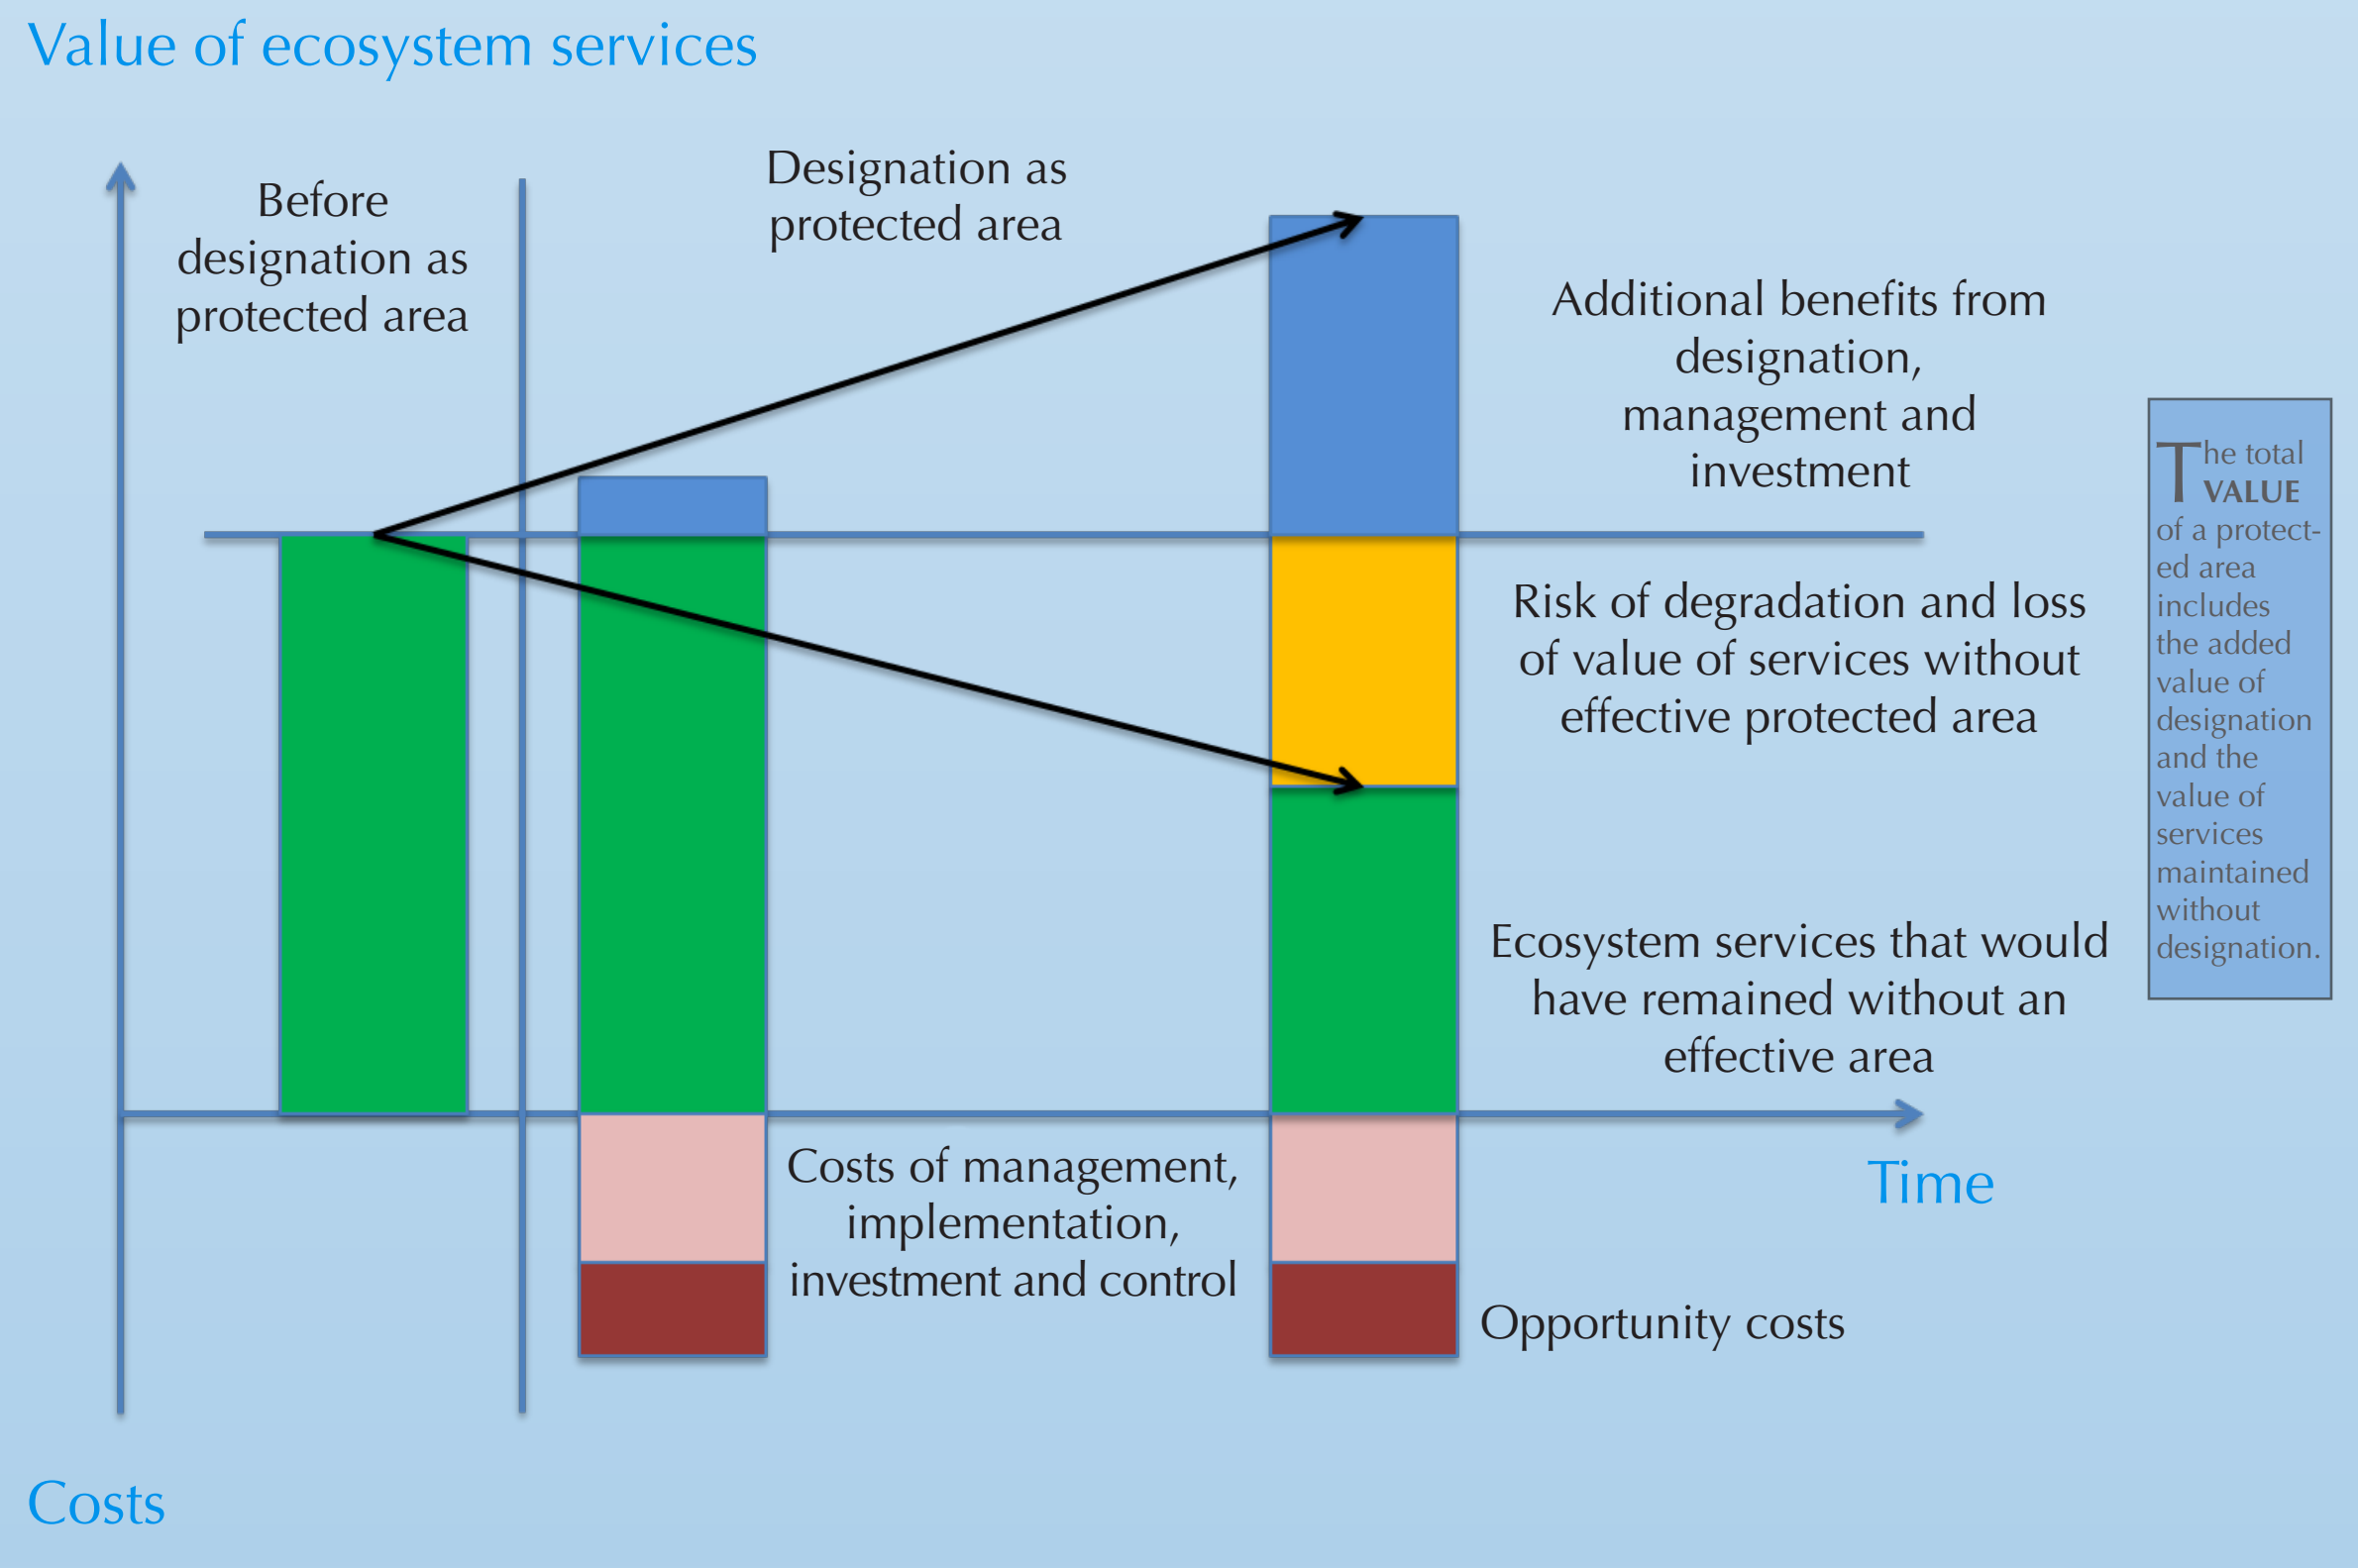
Value of ecosystem services

Before designation as protected area

Designation as protected area

Additional benefits from designation, management and investment

Risk of degradation and loss of value of services without effective protected area

Ecosystem services that would have remained without an effective area

The total VALUE of a protected area includes the added value of designation and the value of services maintained without designation.

Costs of management, implementation, investment and control

Time

Opportunity costs

Costs